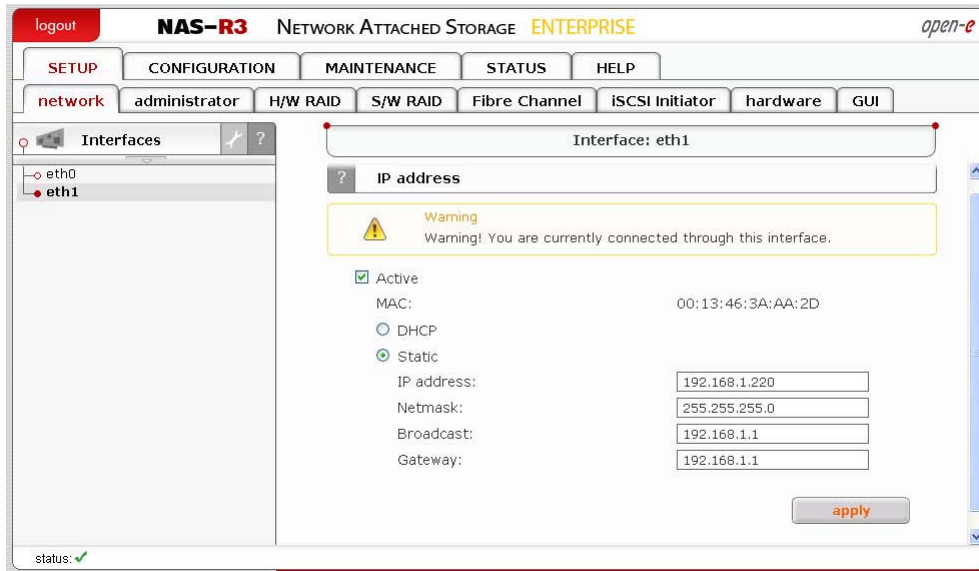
logout NAS-R3 NETWORK ATTACHED STORAGE ENTERPRISE open-e

SETUP CONFIGURATION MAINTENANCE STATUS HELP

network administrator H/W RAID S/W RAID Fibre Channel iSCSI Initiator hardware GUI

Interfaces ?

eth0
eth1

Interface: eth1

? IP address

Warning
Warning! You are currently connected through this interface.

Active
MAC: 00:13:46:3A:AA:2D
DHCP
Static
IP address: 192.168.1.220
Netmask: 255.255.255.0
Broadcast: 192.168.1.1
Gateway: 192.168.1.1

apply

status: ✓